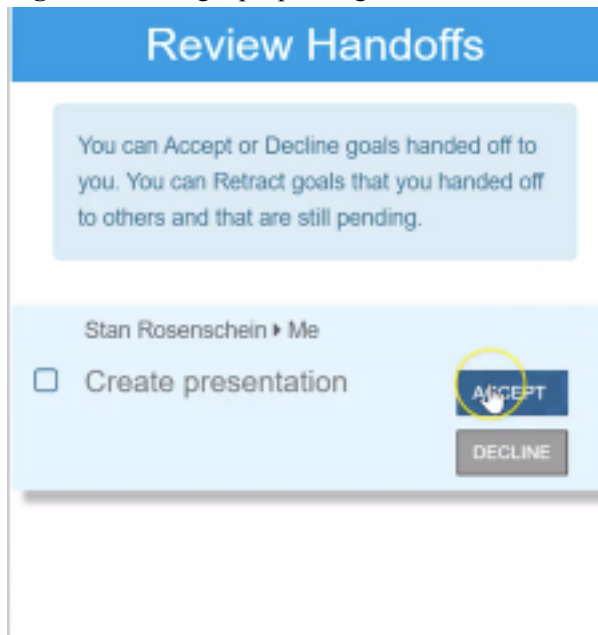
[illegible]

Review Handoffs

You can Accept or Decline goals handed off to you. You can Retract goals that you handed off to others and that are still pending.

Stan Rosenschein ▸ Me

Create presentation

ACCEPT

DECLINE